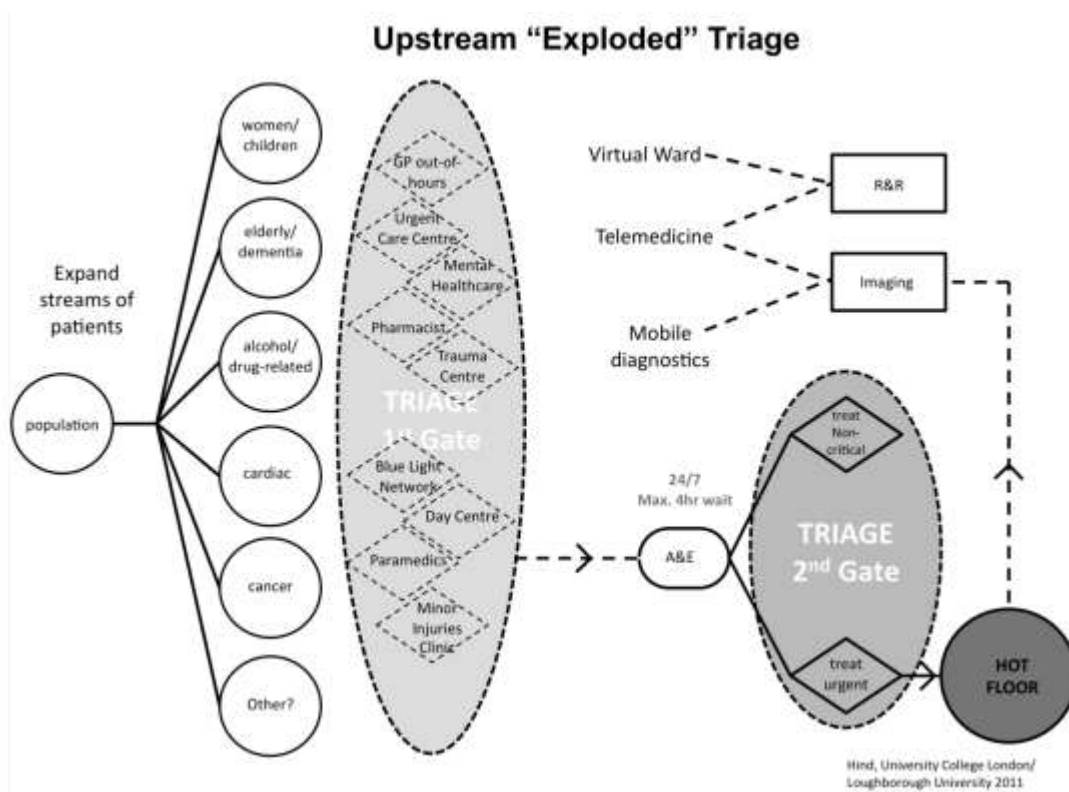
Upstream "Exploded" Triage

Expand streams of patients

population

women/ children

elderly/ dementia

alcohol/ drug-related

cardiac

cancer

Other?

GP out-of-hours

Urgent Care Centre

Mental Healthcare

Pharmacist

Trauma Centre

TRIAGE $1^{st}$ Gate

Blue Light Network

Day Centre

Paramedics

Minor Injuries Clinic

Virtual Ward

Telemedicine

Mobile diagnostics

R&R

Imaging

24/7 Max. 4hr wait

A&E

treat Non-critical

TRIAGE $2^{nd}$ Gate

treat urgent

HOT FLOOR

Hind, University College London/ Loughborough University 2011